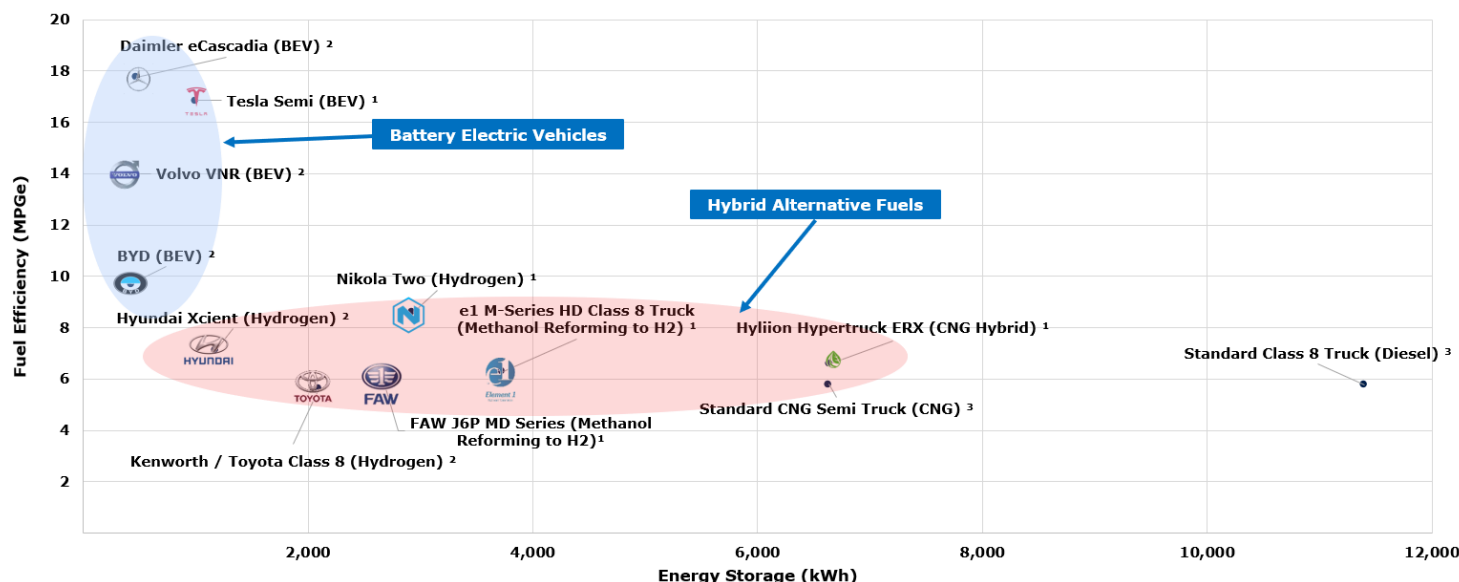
Fuel Efficiency (MPGe)

20
18
16
14
12
10
8
6
4
2

Daimler eCascadia (BEV) ²
Tesla Semi (BEV) ¹
TESLA
Battery Electric Vehicles
Volvo VNR (BEV) ²
VOLVO
Hybrid Alternative Fuels
BYD (BEV) ²
Nikola Two (Hydrogen) ¹
Hyundai Xcient (Hydrogen) ²
HYUNDAI
e1 M-Series HD Class 8 Truck (Methanol Reforming to H2) ¹
Hyliion Hypertruck ERX (CNG Hybrid) ¹
Standard Class 8 Truck (Diesel) ³
TOYOTA
FAW
Element 1
Standard CNG Semi Truck (CNG) ³
FAW J6P MD Series (Methanol Reforming to H2)¹
Kenworth / Toyota Class 8 (Hydrogen) ²

2,000
4,000
6,000
8,000
10,000
12,000

Energy Storage (kWh)